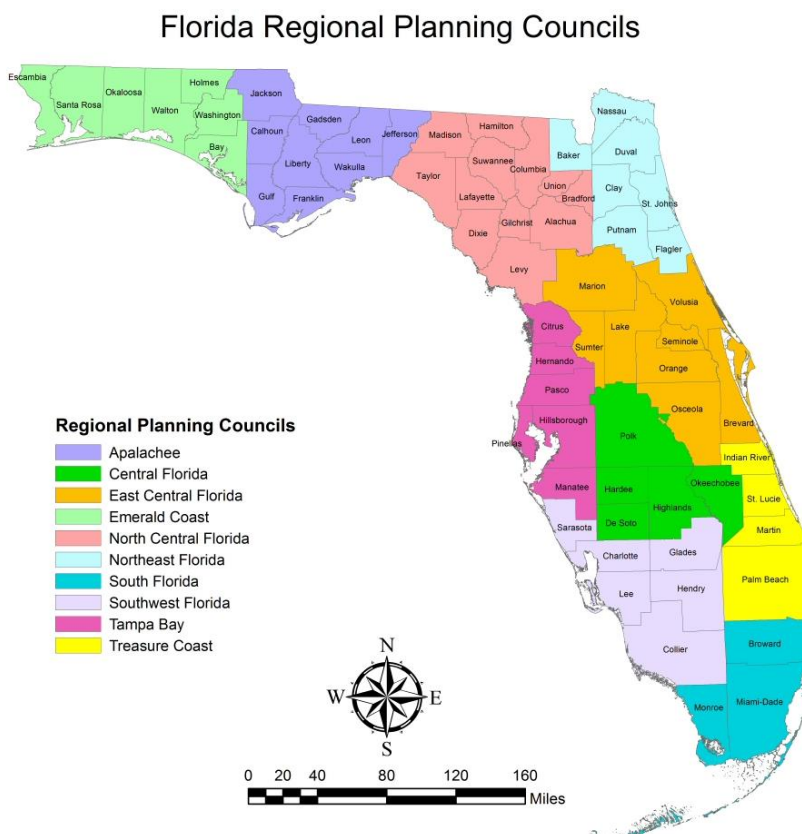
Florida Regional Planning Councils

Escambia
Santa Rosa
Okaloosa
Walton
Holmes
Washington
Bay
Jackson
Calhoun
Gadsden
Liberty
Leon
Jefferson
Wakulla
Gulf
Franklin
Madison
Hamilton
Taylor
Suwannee
Columbia
Lafayette
Union
Bradford
Gilchrist
Alachua
Dixie
Levy
Nassau
Baker
Duval
Clay
St. Johns
Putnam
Flagler
Marion
Volusia
Citrus
Lake
Sumter
Seminole
Hernando
Orange
Pasco
Osceola
Hillsborough
Brevard
Pinellas
Polk
Indian River
Manatee
Hardee
Okeechobee
St. Lucie
De Soto
Highlands
Sarasota
Martin
Charlotte
Glades
Lee
Hendry
Palm Beach
Collier
Broward
Monroe
Miami-Dade

Regional Planning Councils
Apalachee
Central Florida
East Central Florida
Emerald Coast
North Central Florida
Northeast Florida
South Florida
Southwest Florida
Tampa Bay
Treasure Coast

N
W
E
S

0 20 40 80 120 160
Miles